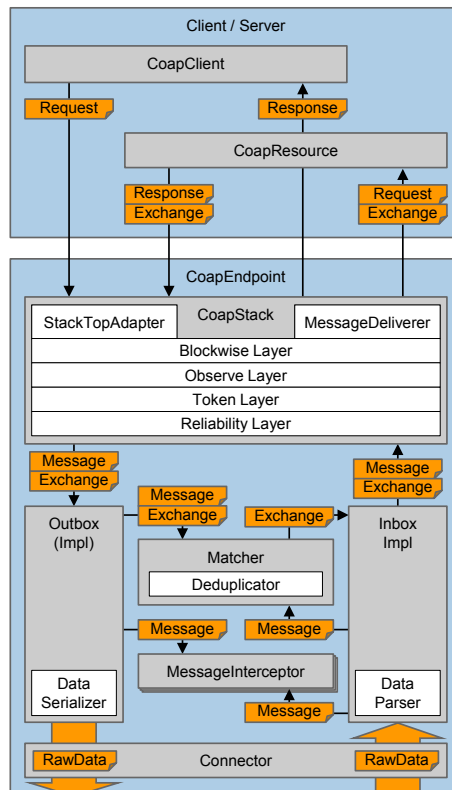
Client / Server

CoapClient

Request

Response

CoapResource

Response
Exchange

Request
Exchange

CoapEndpoint

StackTopAdapter

CoapStack

MessageDeliverer

Blockwise Layer

Observe Layer

Token Layer

Reliability Layer

Message
Exchange

Message
Exchange

Outbox
(Impl)

Message
Exchange

Exchange

Inbox
Impl

Matcher

Deduplicator

Message

Message

MessageInterceptor

Data
Serializer

Message

Data
Parser

RawData

Connector

RawData